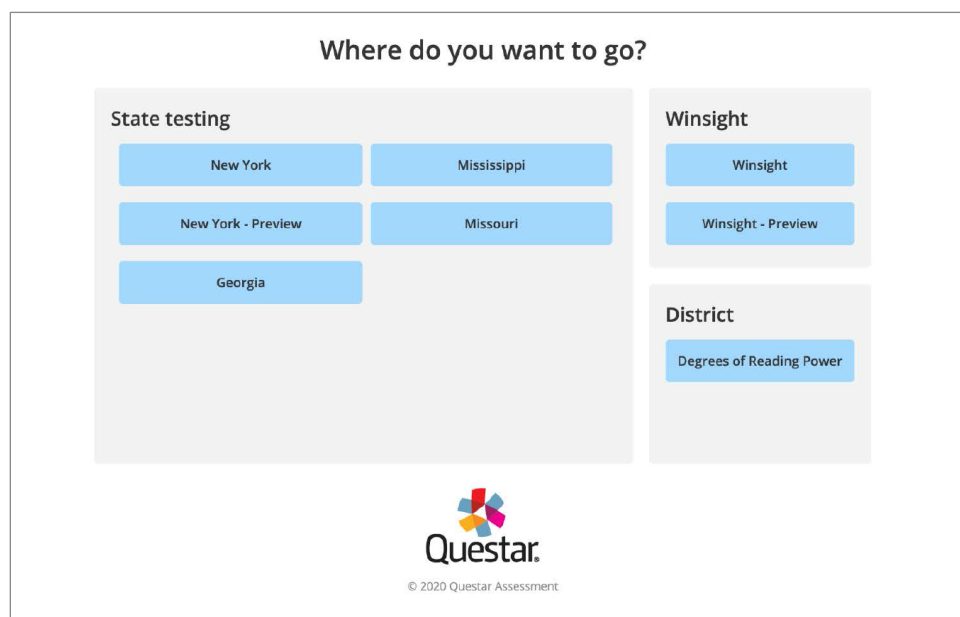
Where do you want to go?

State testing

New York

Mississippi

New York - Preview

Missouri

Georgia

Winsight

Winsight

Winsight - Preview

District

Degrees of Reading Power

Questar

© 2020 Questar Assessment